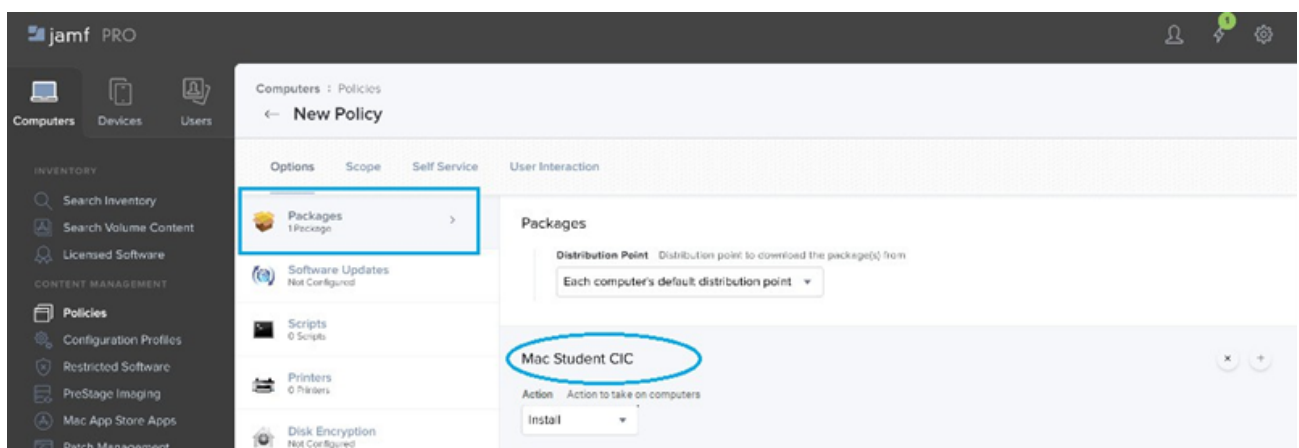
jamf PRO

1

Computers Devices Users

INVENTORY

Search Inventory
Search Volume Content
Licensed Software

CONTENT MANAGEMENT

Policies
Configuration Profiles
Restricted Software
PreStage Imaging
Mac App Store Apps
Patch Management

Computers : Policies
← New Policy

Options Scope Self Service User Interaction

Packages
1 Package
>

Software Updates
Not Configured

Scripts
0 Scripts

Printers
0 Printers

Disk Encryption
Not Configured

Packages

Distribution Point Distribution point to download the package(s) from

Each computer's default distribution point ▾

Mac Student CIC

× +

Action Action to take on computers

Install ▾